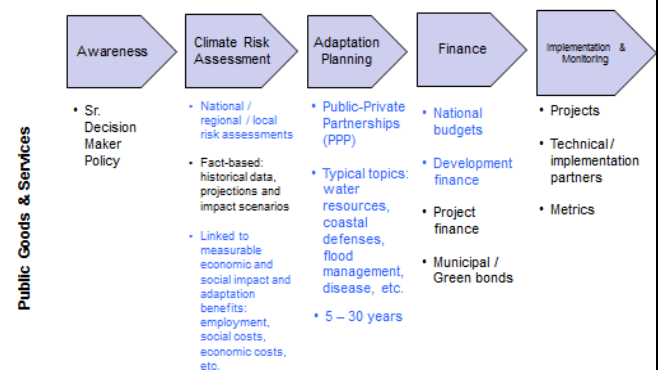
Public Goods & Services

Awareness

• Sr. Decision Maker Policy

Climate Risk Assessment

• National / regional / local risk assessments

• Fact-based: historical data, projections and impact scenarios

• Linked to measurable economic and social impact and adaptation benefits: employment, social costs, economic costs, etc.

Adaptation Planning

• Public-Private Partnerships (PPP)

• Typical topics: water resources, coastal defenses, flood management, disease, etc.

• 5 – 30 years

Finance

• National budgets

• Development finance

• Project finance

• Municipal / Green bonds

Implementation & Monitoring

• Projects

• Technical / implementation partners

• Metrics